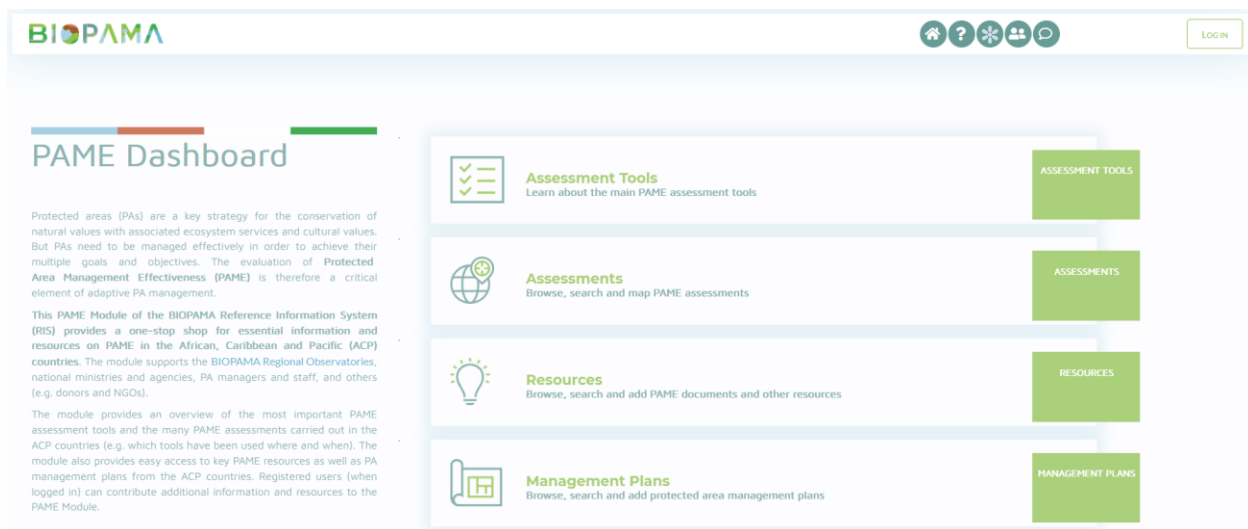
BIOPAMA

LOG IN

PAME Dashboard

Protected areas (PAs) are a key strategy for the conservation of natural values with associated ecosystem services and cultural values. But PAs need to be managed effectively in order to achieve their multiple goals and objectives. The evaluation of Protected Area Management Effectiveness (PAME) is therefore a critical element of adaptive PA management.

This PAME Module of the BIOPAMA Reference Information System (RIS) provides a one-stop shop for essential information and resources on PAME in the African, Caribbean and Pacific (ACP) countries. The module supports the BIOPAMA Regional Observatories, national ministries and agencies, PA managers and staff, and others (e.g. donors and NGOs).

The module provides an overview of the most important PAME assessment tools and the many PAME assessments carried out in the ACP countries (e.g. which tools have been used where and when). The module also provides easy access to key PAME resources as well as PA management plans from the ACP countries. Registered users (when logged in) can contribute additional information and resources to the PAME Module.

Assessment Tools
Learn about the main PAME assessment tools
ASSESSMENT TOOLS

Assessments
Browse, search and map PAME assessments
ASSESSMENTS

Resources
Browse, search and add PAME documents and other resources
RESOURCES

Management Plans
Browse, search and add protected area management plans
MANAGEMENT PLANS